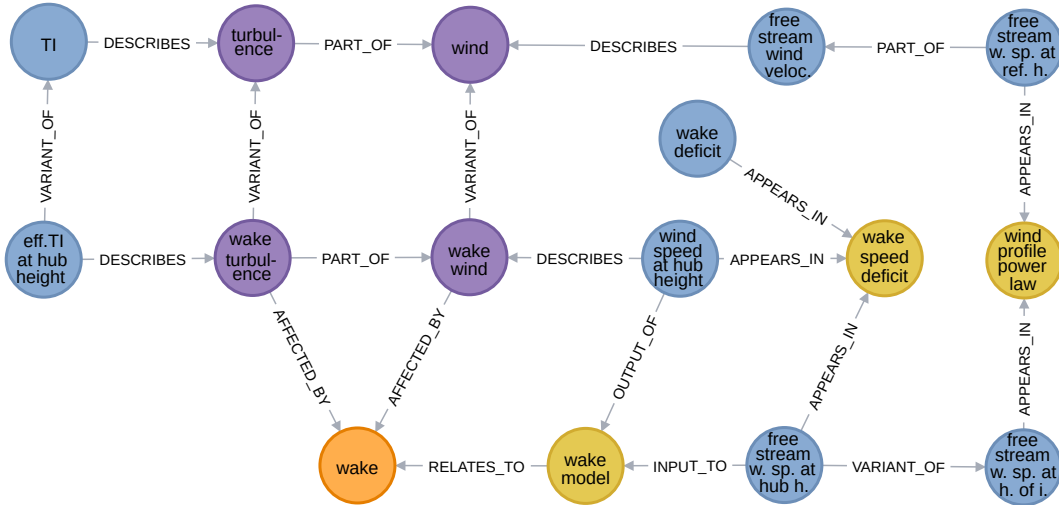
TI
DESCRIBES
turbulence
PART_OF
wind
DESCRIBES
free stream wind veloc.
PART_OF
free stream w. sp. at ref. h.

VARIANT_OF
VARIANT_OF
VARIANT_OF
wake deficit
APPEARS_IN
APPEARS_IN

eff.TI at hub height
DESCRIBES
wake turbulence
PART_OF
wake wind
DESCRIBES
wind speed at hub height
APPEARS_IN
wake speed deficit
wind profile power law

AFFECTED_BY
AFFECTED_BY
OUTPUT_OF
APPEARS_IN
APPEARS_IN

wake
RELATES_TO
wake model
INPUT_TO
free stream w. sp. at hub h.
VARIANT_OF
free stream w. sp. at h. of i.